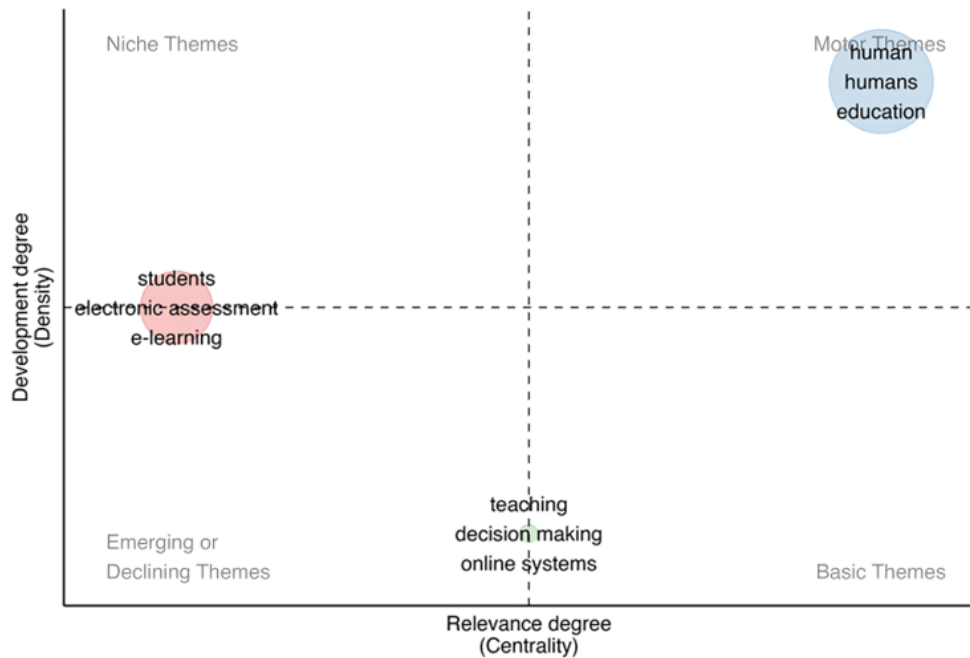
Niche Themes

Motor Themes

human
humans
education

Development degree
(Density)

students
electronic assessment
e-learning

teaching
decision making
online systems

Emerging or
Declining Themes

Basic Themes

Relevance degree
(Centrality)